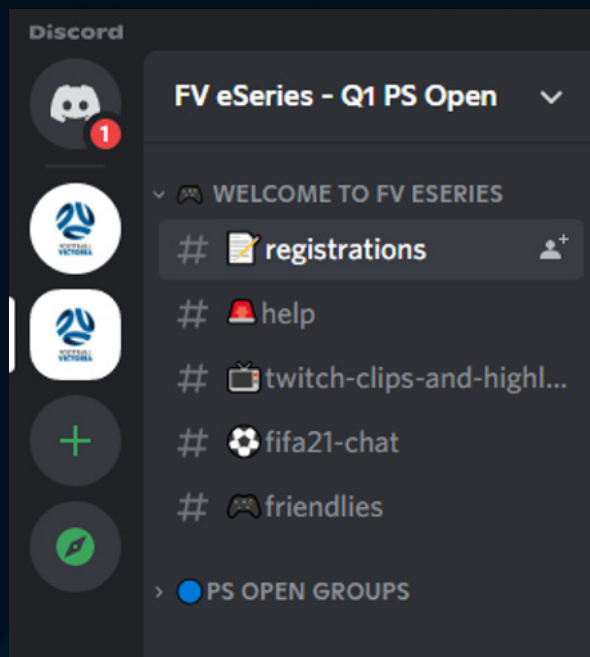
Discord

1

FOOTBALL VICTORIA

FOOTBALL VICTORIA

FV eSeries - Q1 PS Open

🎮 WELCOME TO FV ESERIES

# 📝registrations

# 🚨help

# 📺twitch-clips-and-highl...

# ⚽fifa21-chat

# 🎮friendlies

🔵PS OPEN GROUPS